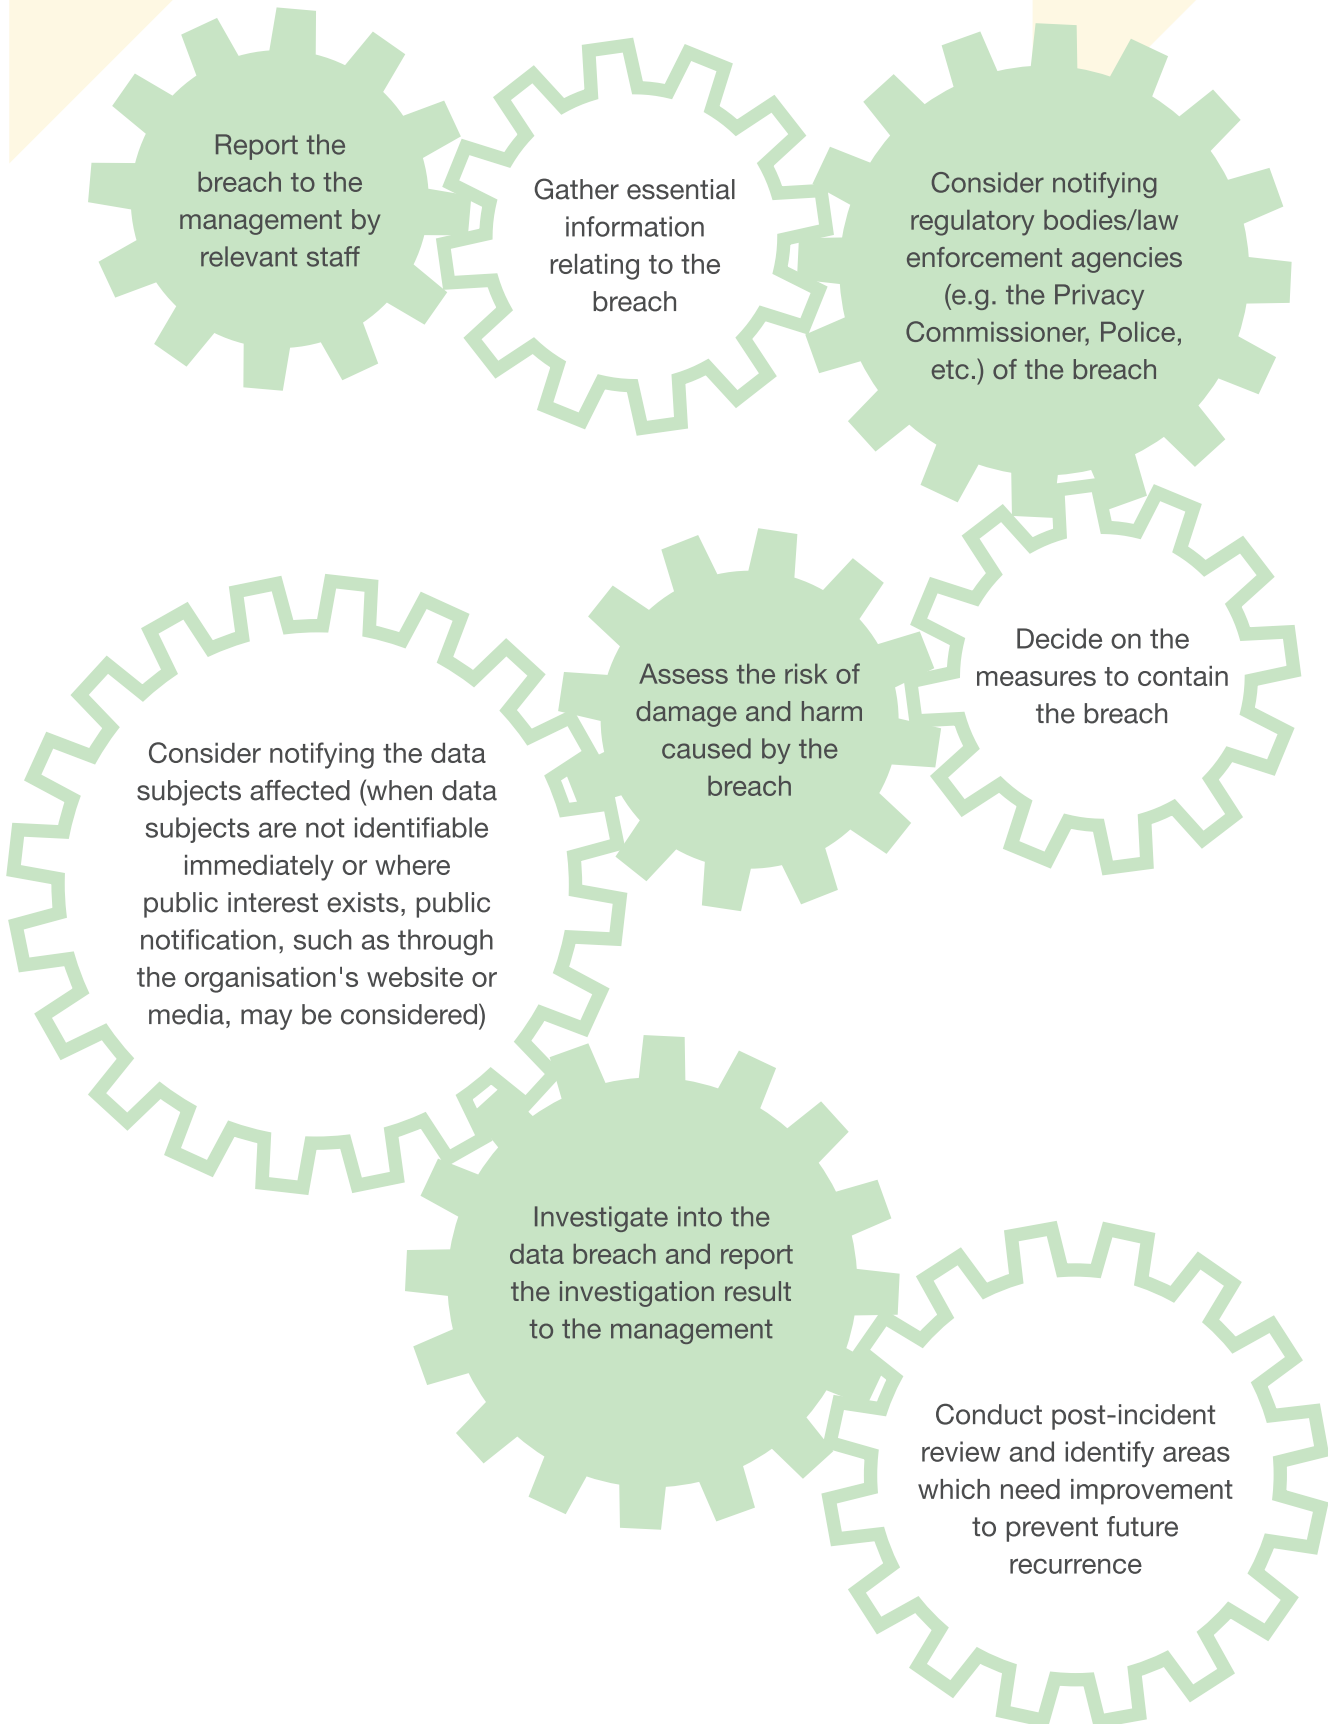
Report the breach to the management by relevant staff

Gather essential information relating to the breach

Consider notifying regulatory bodies/law enforcement agencies (e.g. the Privacy Commissioner, Police, etc.) of the breach

Decide on the measures to contain the breach

Assess the risk of damage and harm caused by the breach

Consider notifying the data subjects affected (when data subjects are not identifiable immediately or where public interest exists, public notification, such as through the organisation's website or media, may be considered)

Investigate into the data breach and report the investigation result to the management

Conduct post-incident review and identify areas which need improvement to prevent future recurrence